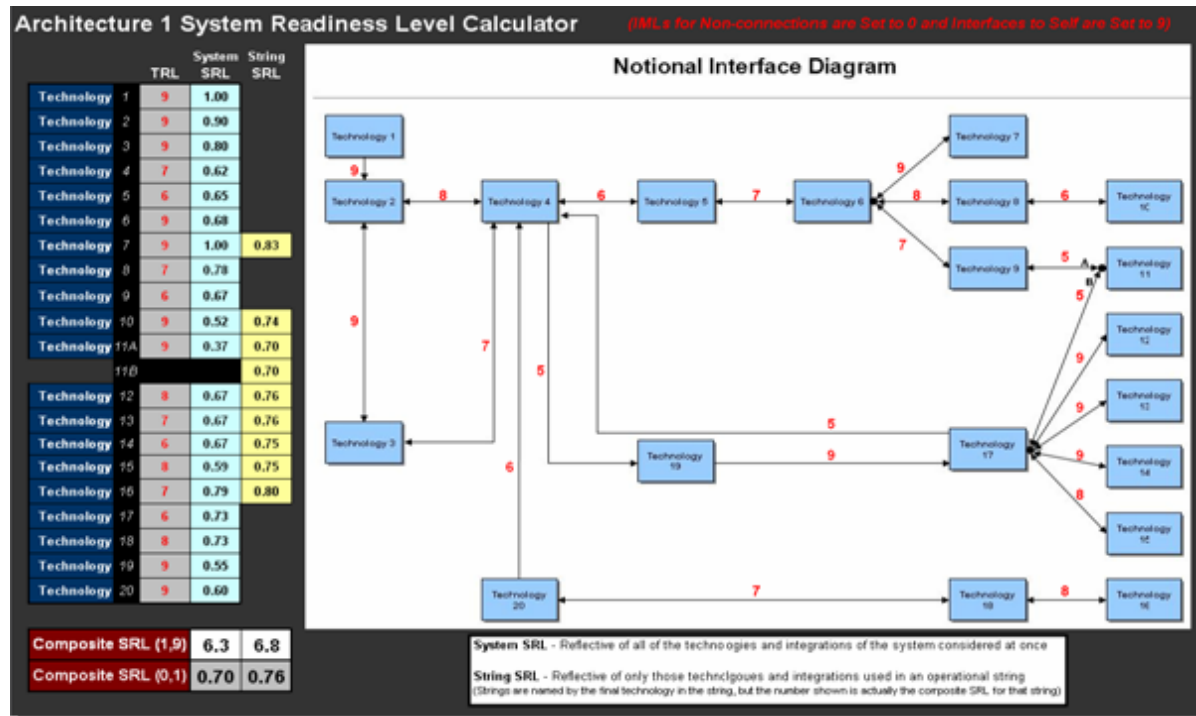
Architecture 1 System Readiness Level Calculator

(IMLs for Non-connections are Set to 0 and Interfaces to Self are Set to 9)

| | | TRL | System SRL | String SRL |
|---|---|---|---|---|
| Technology | 1 | 9 | 1.00 | |
| Technology | 2 | 9 | 0.90 | |
| Technology | 3 | 9 | 0.80 | |
| Technology | 4 | 7 | 0.62 | |
| Technology | 5 | 6 | 0.65 | |
| Technology | 6 | 9 | 0.68 | |
| Technology | 7 | 9 | 1.00 | 0.83 |
| Technology | 8 | 7 | 0.78 | |
| Technology | 9 | 6 | 0.67 | |
| Technology | 10 | 9 | 0.52 | 0.74 |
| Technology | 11A | 9 | 0.37 | 0.70 |
| | 11B | | | 0.70 |
| Technology | 12 | 8 | 0.67 | 0.76 |
| Technology | 13 | 7 | 0.67 | 0.76 |
| Technology | 14 | 6 | 0.67 | 0.75 |
| Technology | 15 | 8 | 0.59 | 0.75 |
| Technology | 16 | 7 | 0.79 | 0.80 |
| Technology | 17 | 6 | 0.73 | |
| Technology | 18 | 8 | 0.73 | |
| Technology | 19 | 9 | 0.55 | |
| Technology | 20 | 9 | 0.60 | |

| Composite SRL (1,9) | 6.3 | 6.8 |
|---|---|---|
| Composite SRL (0,1) | 0.70 | 0.76 |

Notional Interface Diagram

Technology 1
9
Technology 2
8
Technology 4
6
Technology 5
7
Technology 6
9
Technology 7
8
Technology 8
6
Technology 10
7
Technology 9
5
Technology 11
A
B
5
Technology 12
9
9
Technology 13
9
Technology 14
8
Technology 15
9
7
5
Technology 3
5
Technology 19
9
Technology 17
6
Technology 20
7
Technology 18
8
Technology 16

System SRL - Reflective of all of the technoogies and integrations of the system considered at once

String SRL - Reflective of only those technclgoues and integrations used in an operational string (Strings are named by the final technology in the string, but the number shown is actually the composite SRL for that string)